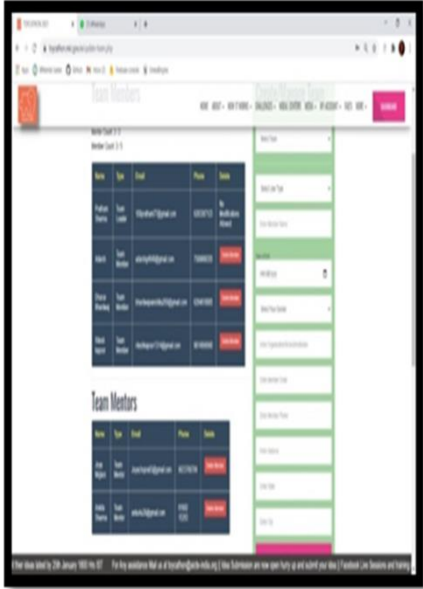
Team Members

Member Count: 3 / 5

| Name | Type | Email | Phone | Delete |
|---|---|---|---|---|
| Prathum Sharma | Team Leader | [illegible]@gmail.com | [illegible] | No Modifications Allowed |
| Akash | Team Member | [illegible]@gmail.com | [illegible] | Delete Member |
| Dhruv Bhardwaj | Team Member | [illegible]@gmail.com | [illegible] | Delete Member |
| Mohit Aryan | Team Member | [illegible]@gmail.com | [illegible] | Delete Member |

Team Mentors

| Name | Type | Email | Phone | Delete |
|---|---|---|---|---|
| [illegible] | Team Mentor | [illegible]@gmail.com | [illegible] | Delete Member |
| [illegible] | Team Mentor | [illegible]@gmail.com | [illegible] | Delete Member |

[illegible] | For Any assistance Mail us at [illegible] | Idea Submission are now open hurry up and submit your ideas | Facebook Live Sessions and training